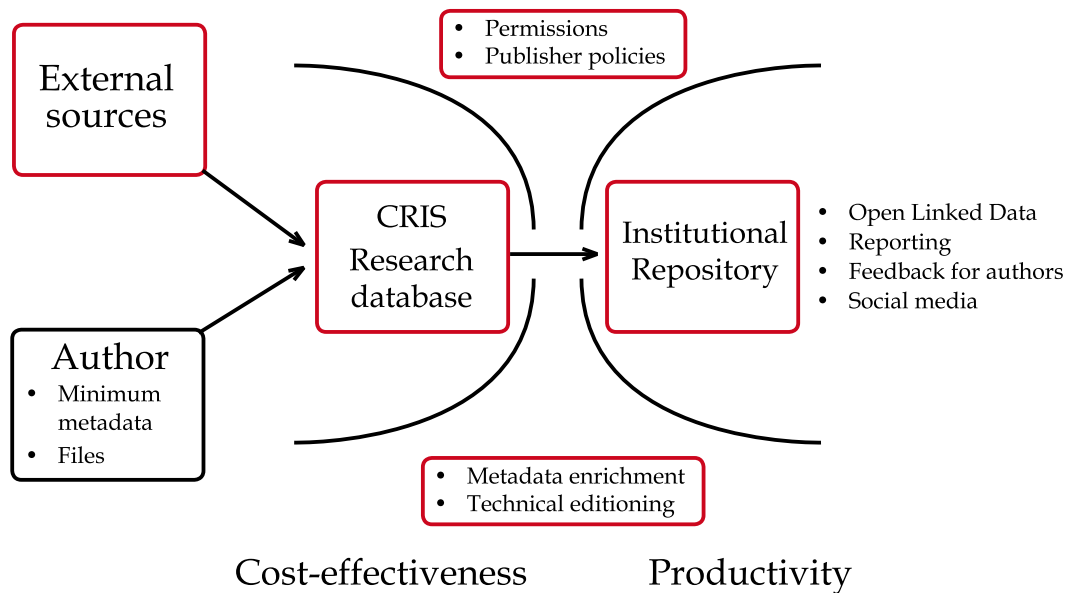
External sources

- Permissions
- Publisher policies

CRIS Research database

Institutional Repository

- Open Linked Data
- Reporting
- Feedback for authors
- Social media

Author
- Minimum metadata
- Files

- Metadata enrichment
- Technical editioning

Cost-effectiveness

Productivity